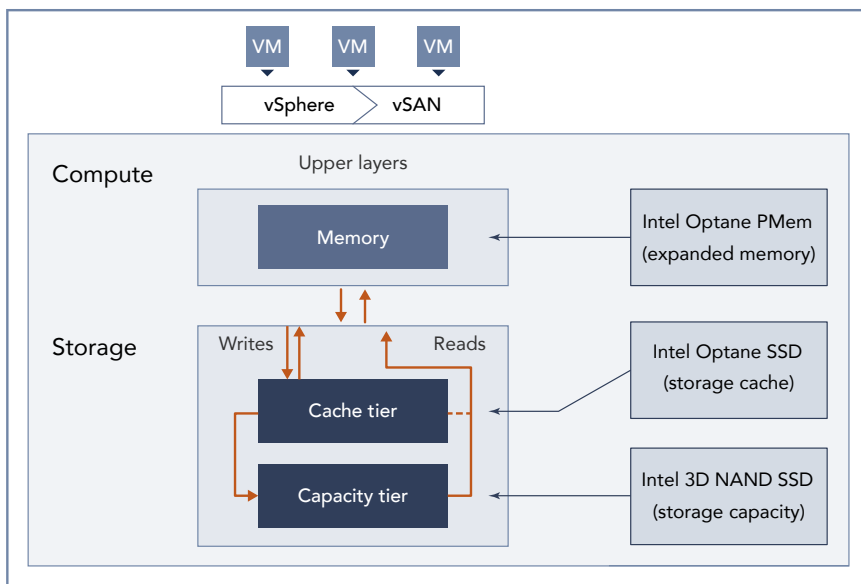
VM VM VM

vSphere vSAN

Compute

Upper layers

Memory

Intel Optane PMem (expanded memory)

Storage

Writes

Reads

Cache tier

Capacity tier

Intel Optane SSD (storage cache)

Intel 3D NAND SSD (storage capacity)